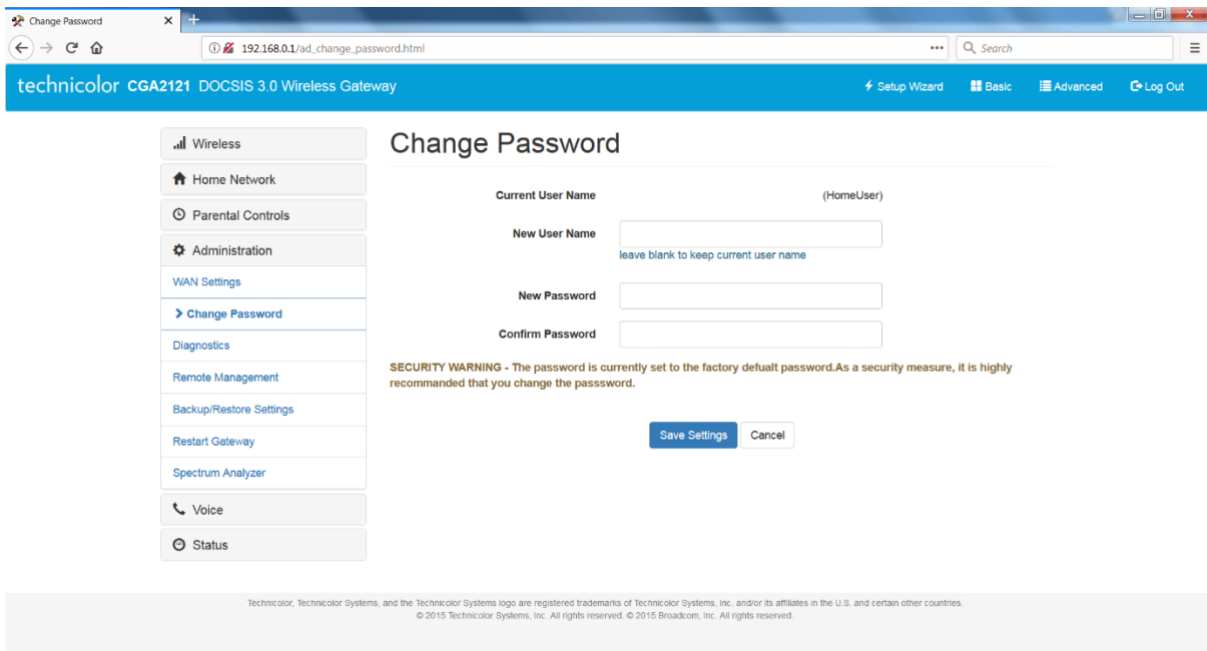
Change Password

192.168.0.1/ad_change_password.html

Search

technicolor CGA2121 DOCSIS 3.0 Wireless Gateway

Setup Wizard Basic Advanced Log Out

Wireless
Home Network
Parental Controls
Administration
WAN Settings
Change Password
Diagnostics
Remote Management
Backup/Restore Settings
Restart Gateway
Spectrum Analyzer
Voice
Status

Change Password

Current User Name (HomeUser)

New User Name
leave blank to keep current user name

New Password

Confirm Password

SECURITY WARNING - The password is currently set to the factory defualt password.As a security measure, it is highly recommanded that you change the passsword.

Save Settings Cancel

Technicolor, Technicolor Systems, and the Technicolor Systems logo are registered trademarks of Technicolor Systems, Inc. and/or its affiliates in the U.S. and certain other countries.
© 2015 Technicolor Systems, Inc. All rights reserved. © 2015 Broadcom, Inc. All rights reserved.